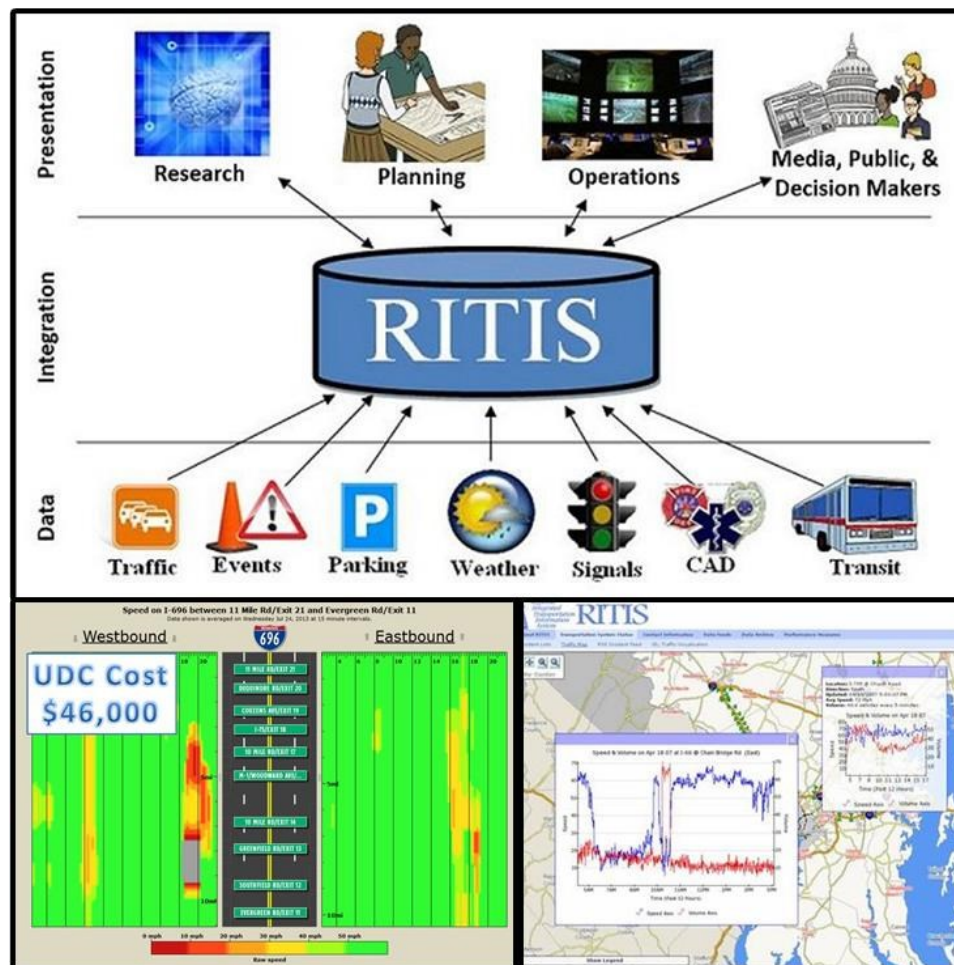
Presentation

Research

Planning

Operations

Media, Public, & Decision Makers

Integration

RITIS

Data

Traffic

Events

Parking

Weather

Signals

CAD

Transit

Speed on I-696 between 11 Mile Rd/Exit 21 and Evergreen Rd/Exit 11

Data shown is averaged on Wednesday Jul 24, 2013 at 15 minute intervals.

Westbound

696

Eastbound

UDC Cost $46,000

11 MILE RD/EXIT 21

DEQUINDRE RD/EXIT 20

COOLIDGE HWY/EXIT 19

I-75/EXIT 18

10 MILE RD/EXIT 17

M-1/WOODWARD AVE/...

15 MILE RD/EXIT 14

GREENFIELD RD/EXIT 13

SOUTHFIELD RD/EXIT 12

EVERGREEN RD/EXIT 11

0 mph 10 mph 20 mph 30 mph 40 mph 50 mph

Raw speed

RITIS

Speed & Volume on Apr 18-07 at I-66 @ Chain Bridge Rd (East)

Speed & Volume on Apr 18-07

Speed Axis Volume Axis

Time (last 12 hours)